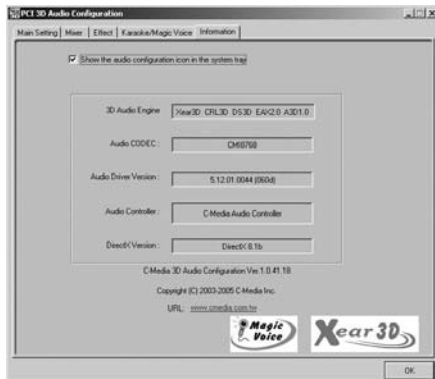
PCI 3D Audio Configuration

Main Setting | Mixer | Effect | Karaoke/Magic Voice | Information

☑ Show the audio configuration icon in the system tray

3D Audio Engine: Xear3D CRL3D DS3D EAX2.0 A3D1.0

Audio CODEC: CMI9768

Audio Driver Version: 5.12.01.0044 (060d)

Audio Controller: C-Media Audio Controller

DirectX Version: DirectX 8.1b

C-Media 3D Audio Configuration Ver.1.0.41.18

Copyright (C) 2003-2005 C-Media Inc.

URL: www.cmedia.com.tw

Magic Voice

Xear 3D

OK